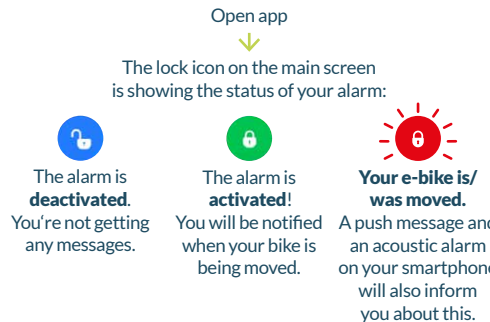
Open app

The lock icon on the main screen is showing the status of your alarm:

The alarm is **deactivated**. You're not getting any messages.

The alarm is **activated**! You will be notified when your bike is being moved.

**Your e-bike is/ was moved.** A push message and an acoustic alarm on your smartphone will also inform you about this.